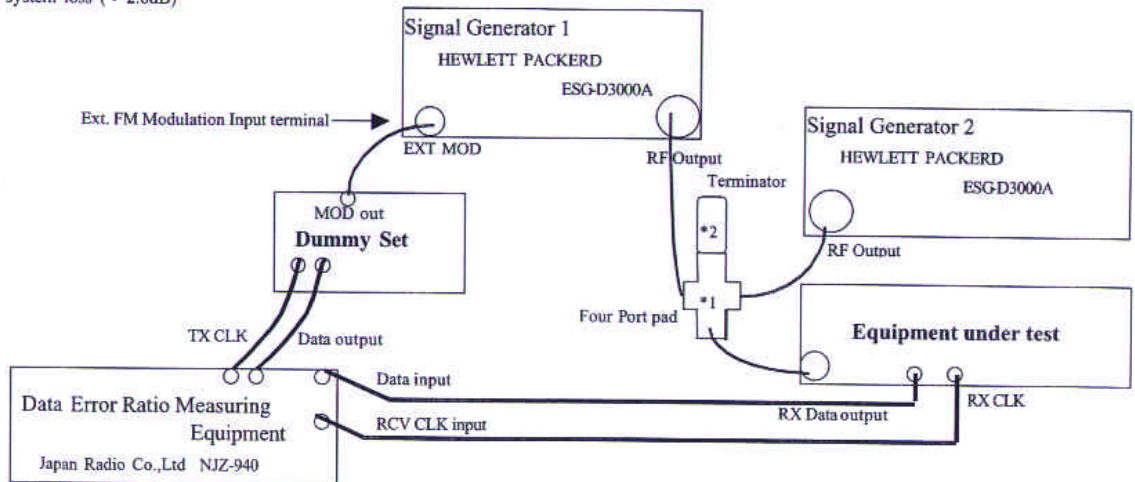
System loss ( - 2.6dB)

Signal Generator 1
HEWLETT PACKERD
ESG-D3000A

Ext. FM Modulation Input terminal

EXT MOD

RF Output

Terminator

Signal Generator 2
HEWLETT PACKERD
ESG-D3000A

MOD out
Dummy Set

*2

RF Output

*1

Four Port pad

TX CLK

Data output

Equipment under test

Data input

Data Error Ratio Measuring Equipment

RX Data output

RX CLK

RCV CLK input

Japan Radio Co.,Ltd NJZ-940